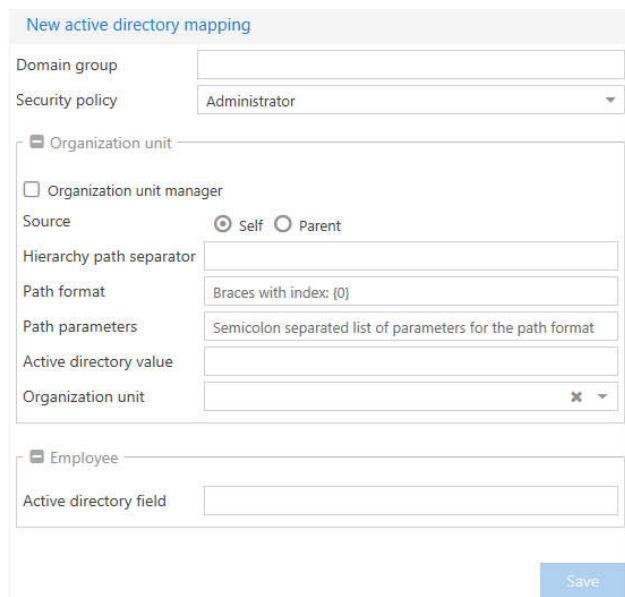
New active directory mapping

Domain group

Security policy | Administrator

Organization unit

Organization unit manager

Source | Self | Parent

Hierarchy path separator

Path format | Braces with index: {0}

Path parameters | Semicolon separated list of parameters for the path format

Active directory value

Organization unit

Employee

Active directory field

Save